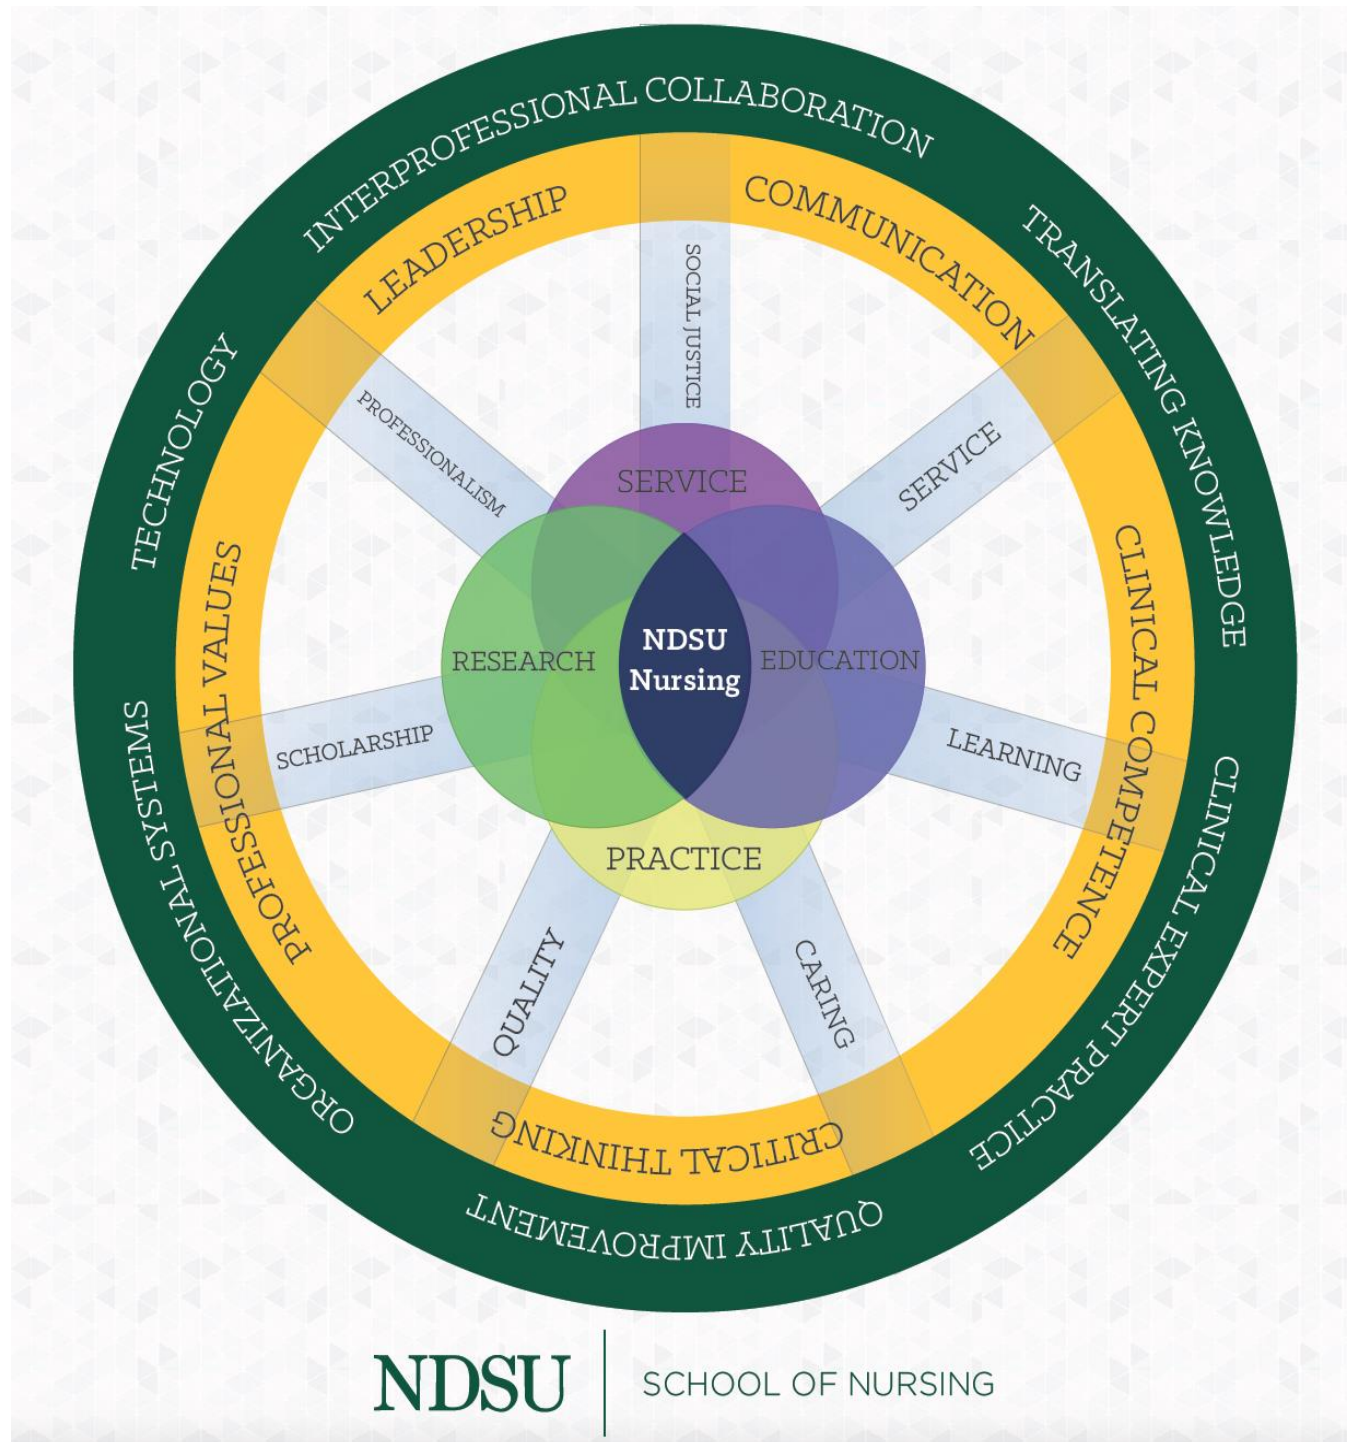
INTERPROFESSIONAL COLLABORATION
TRANSLATING KNOWLEDGE
CLINICAL EXPERT PRACTICE
QUALITY IMPROVEMENT
ORGANIZATIONAL SYSTEMS
TECHNOLOGY

LEADERSHIP
COMMUNICATION
CLINICAL COMPETENCE
CRITICAL THINKING
PROFESSIONAL VALUES

SOCIAL JUSTICE
SERVICE
LEARNING
CARING
QUALITY
SCHOLARSHIP
PROFESSIONALISM

SERVICE
RESEARCH
EDUCATION
PRACTICE
NDSU Nursing

NDSU | SCHOOL OF NURSING